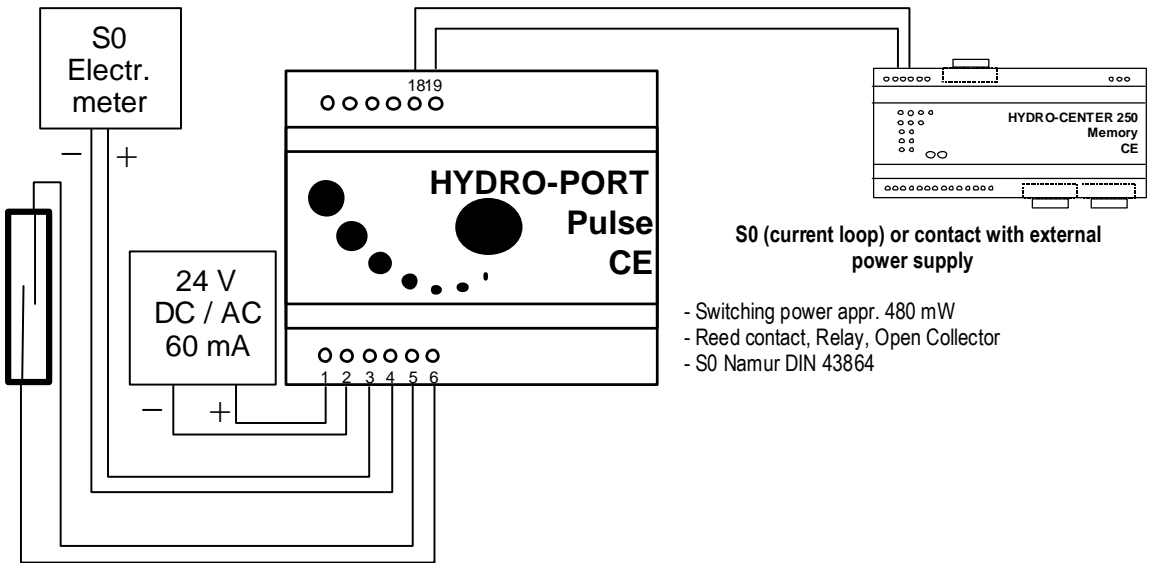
S0
Electr.
meter

− +

1819

HYDRO-PORT
Pulse
CE

24 V
DC / AC
60 mA

− +

1 2 3 4 5 6

HYDRO-CENTER 250
Memory
CE

S0 (current loop) or contact with external power supply

- Switching power appr. 480 mW
- Reed contact, Relay, Open Collector
- S0 Namur DIN 43864